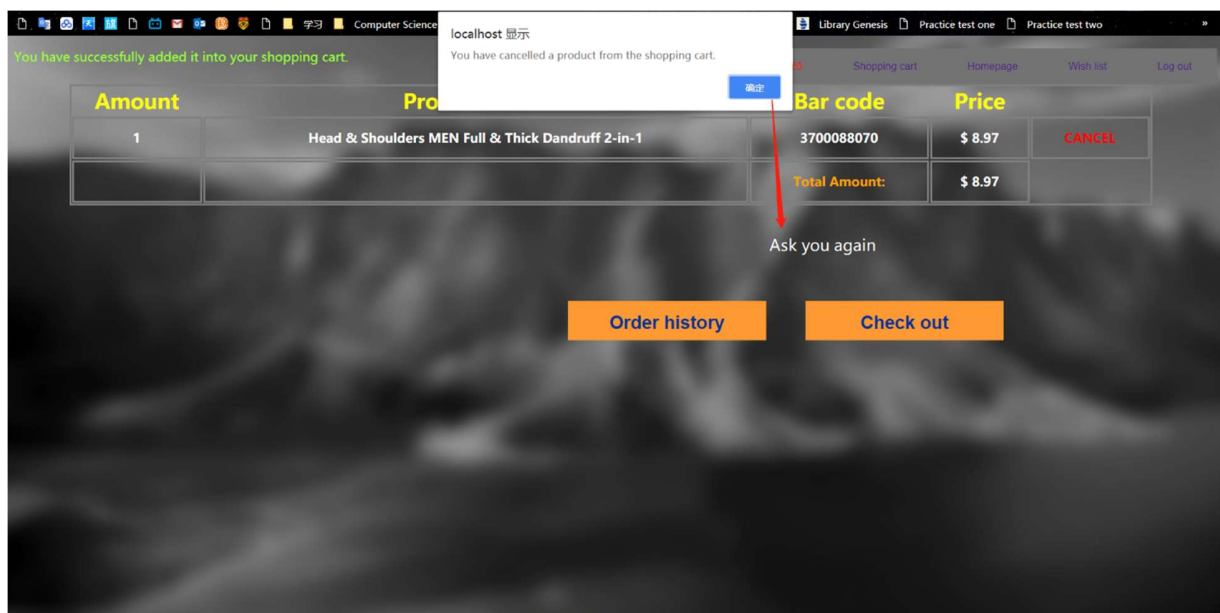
学习 Computer Science Library Genesis Practice test one Practice test two »

You have successfully added it into your shopping cart.

localhost 显示
You have cancelled a product from the shopping cart.
确定

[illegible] Shopping cart Homepage Wish list Log out

| Amount | Pro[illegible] | Bar code | Price | |
|---|---|---|---|---|
| 1 | Head & Shoulders MEN Full & Thick Dandruff 2-in-1 | 3700088070 | $ 8.97 | CANCEL |
| | | Total Amount: | $ 8.97 | |

Ask you again

Order history

Check out